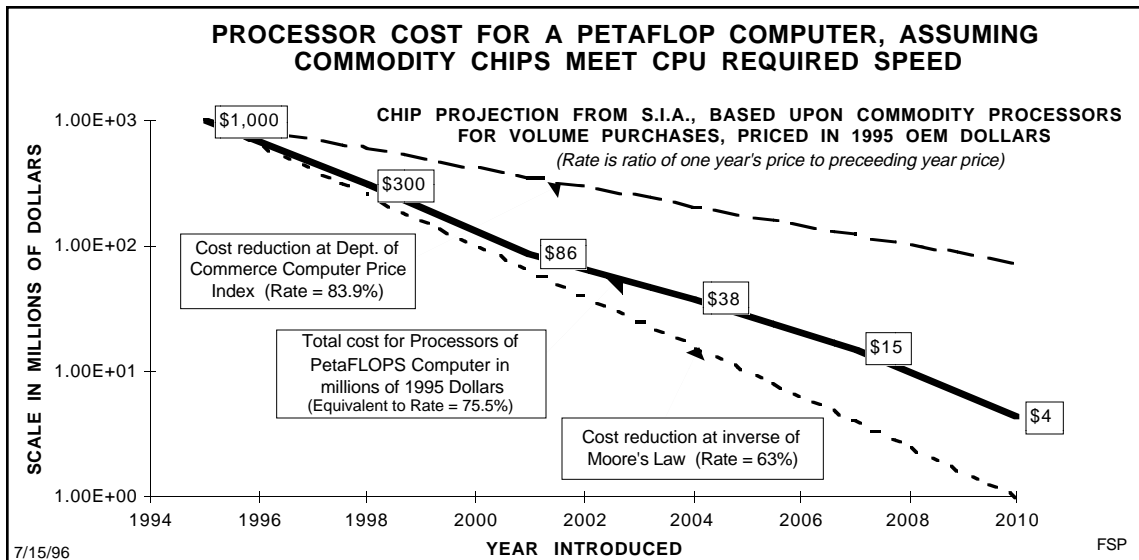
PROCESSOR COST FOR A PETAFLOP COMPUTER, ASSUMING COMMODITY CHIPS MEET CPU REQUIRED SPEED

CHIP PROJECTION FROM S.I.A., BASED UPON COMMODITY PROCESSORS FOR VOLUME PURCHASES, PRICED IN 1995 OEM DOLLARS

(Rate is ratio of one year's price to preceeding year price)

SCALE IN MILLIONS OF DOLLARS

1.00E+03

1.00E+02

1.00E+01

1.00E+00

$1,000

$300

$86

$38

$15

$4

Cost reduction at Dept. of Commerce Computer Price Index (Rate = 83.9%)

Total cost for Processors of PetaFLOPS Computer in millions of 1995 Dollars (Equivalent to Rate = 75.5%)

Cost reduction at inverse of Moore's Law (Rate = 63%)

1994 1996 1998 2000 2002 2004 2006 2008 2010

7/15/96

YEAR INTRODUCED

FSP